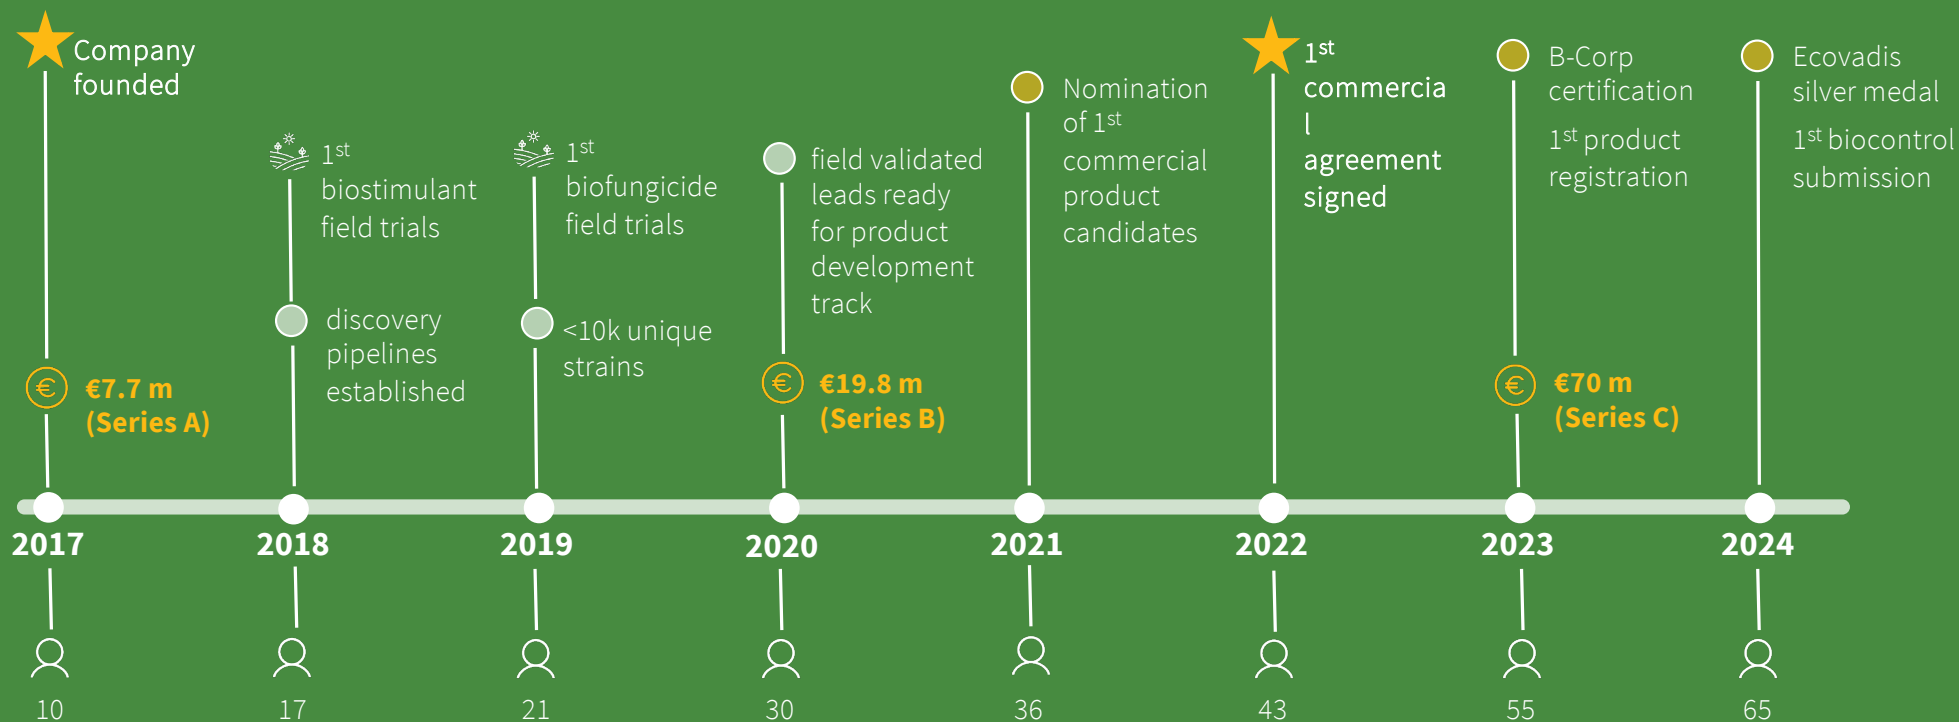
Company founded

€7.7 m (Series A)

2017

10

$1^{st}$ biostimulant field trials

discovery pipelines established

2018

17

$1^{st}$ biofungicide field trials

<10k unique strains

2019

21

field validated leads ready for product development track

€19.8 m (Series B)

2020

30

Nomination of $1^{st}$ commercial product candidates

2021

36

$1^{st}$ commercial agreement signed

2022

43

B-Corp certification

$1^{st}$ product registration

€70 m (Series C)

2023

55

Ecovadis silver medal

$1^{st}$ biocontrol submission

2024

65